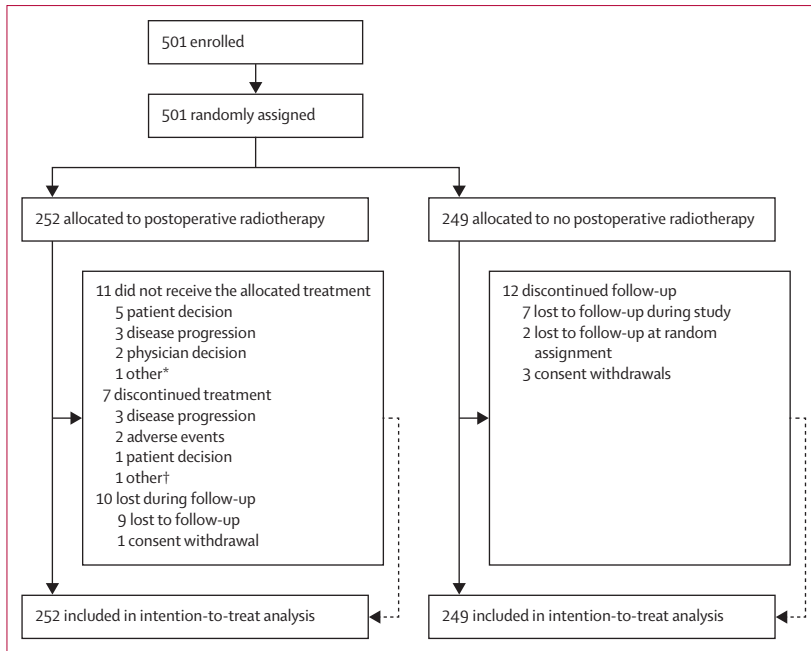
501 enrolled

501 randomly assigned

252 allocated to postoperative radiotherapy

249 allocated to no postoperative radiotherapy

11 did not receive the allocated treatment
5 patient decision
3 disease progression
2 physician decision
1 other*
7 discontinued treatment
3 disease progression
2 adverse events
1 patient decision
1 other†
10 lost during follow-up
9 lost to follow-up
1 consent withdrawal

12 discontinued follow-up
7 lost to follow-up during study
2 lost to follow-up at random assignment
3 consent withdrawals

252 included in intention-to-treat analysis

249 included in intention-to-treat analysis